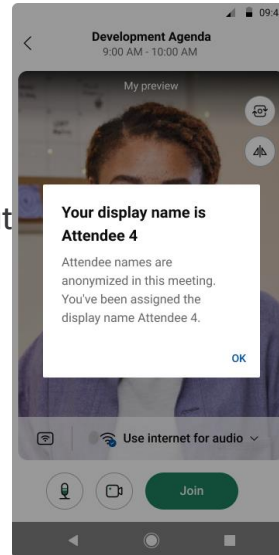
09:4

Development Agenda
9:00 AM - 10:00 AM

My preview

t

Your display name is Attendee 4

Attendee names are anonymized in this meeting. You've been assigned the display name Attendee 4.

OK

Use internet for audio

Join